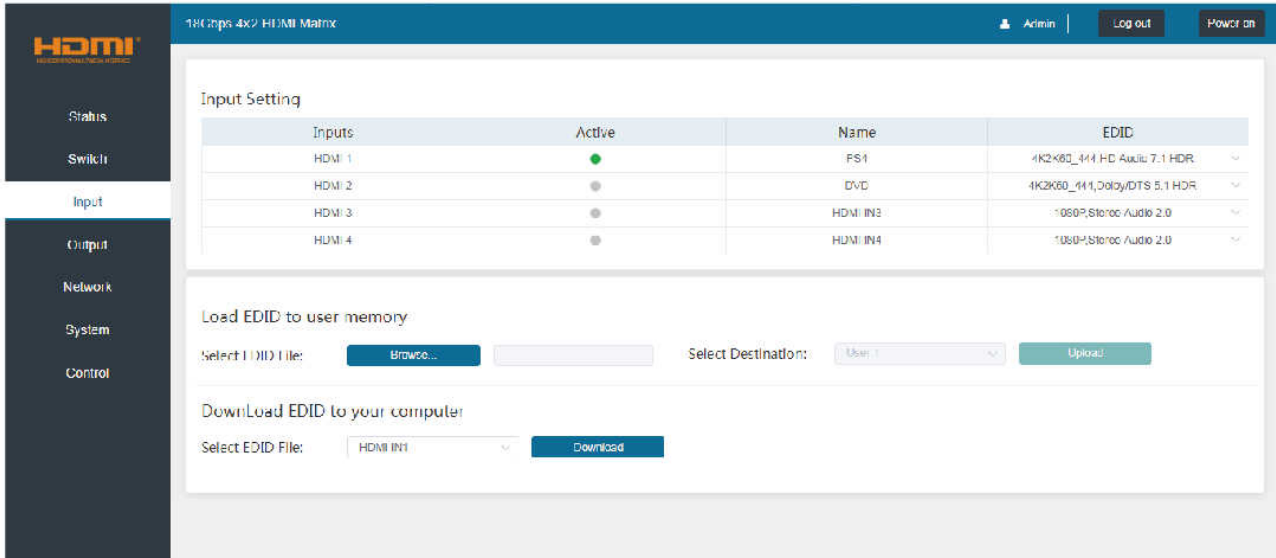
HDMI
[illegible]

18Gbps 4x2 HDMI Matrix
Admin
Log out
Power on

Status
Switch
Input
Output
Network
System
Control

Input Setting

| Inputs | Active | Name | EDID |
|---|---|---|---|
| HDMI 1 | ● | PS4 | 4K2K60_444,HD Audio 7.1 HDR |
| HDMI 2 | ● | DVD | 4K2K60_444,Dolby/DTS 5.1 HDR |
| HDMI 3 | ● | HDMI IN3 | 1080P,Stereo Audio 2.0 |
| HDMI 4 | ● | HDMI IN4 | 1080P,Stereo Audio 2.0 |

Load EDID to user memory
Select EDID File: Browse... Select Destination: User 1 Upload

DownLoad EDID to your computer
Select EDID File: HDMI IN1 Download